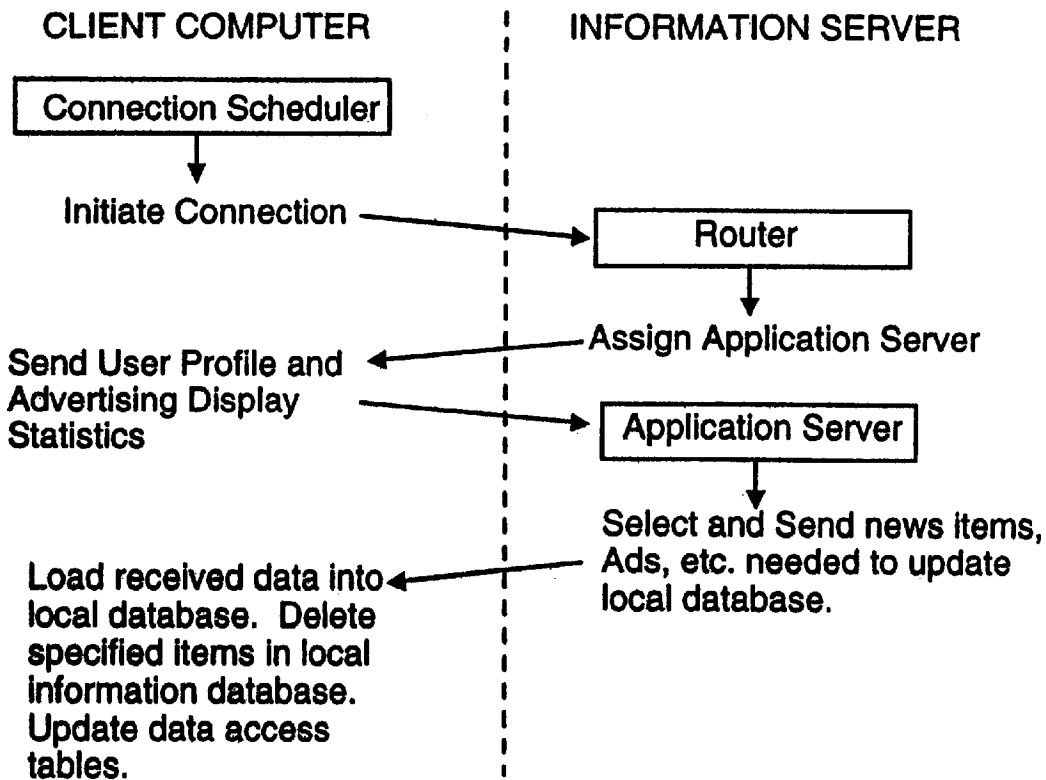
CLIENT COMPUTER

INFORMATION SERVER

Connection Scheduler

Initiate Connection

Router

Assign Application Server

Send User Profile and Advertising Display Statistics

Application Server

Select and Send news items, Ads, etc. needed to update local database.

Load received data into local database. Delete specified items in local information database. Update data access tables.